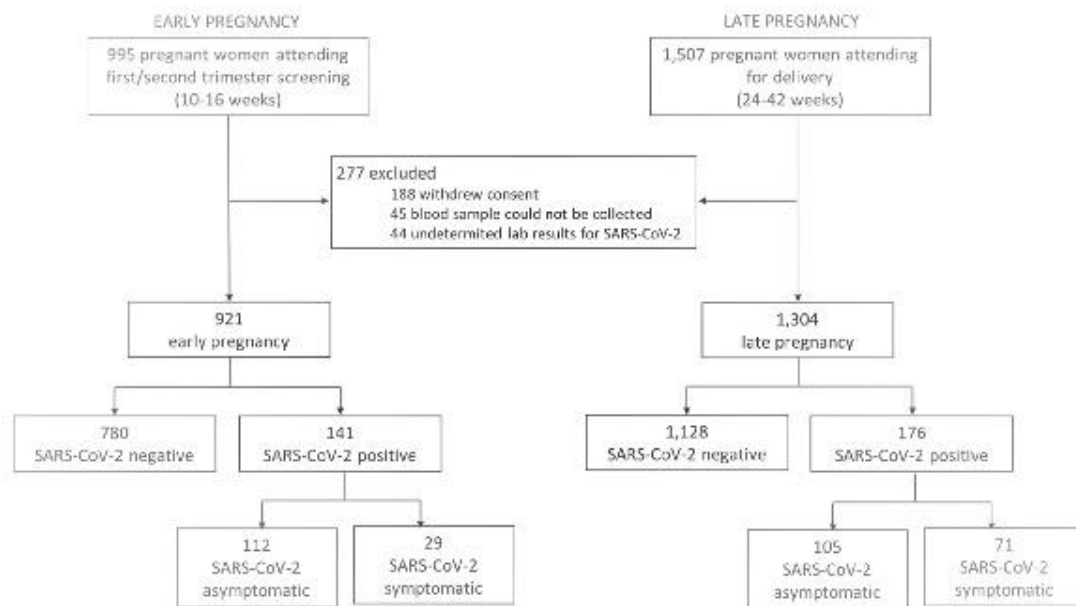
EARLY PREGNANCY

995 pregnant women attending first/second trimester screening (10-16 weeks)

LATE PREGNANCY

1,507 pregnant women attending for delivery (24-42 weeks)

277 excluded
188 withdrew consent
45 blood sample could not be collected
44 undetermited lab results for SARS-CoV-2

921
early pregnancy

1,304
late pregnancy

780
SARS-CoV-2 negative

141
SARS-CoV-2 positive

1,128
SARS-CoV-2 negative

176
SARS-CoV-2 positive

112
SARS-CoV-2 asymptomatic

29
SARS-CoV-2 symptomatic

105
SARS-CoV-2 asymptomatic

71
SARS-CoV-2 symptomatic